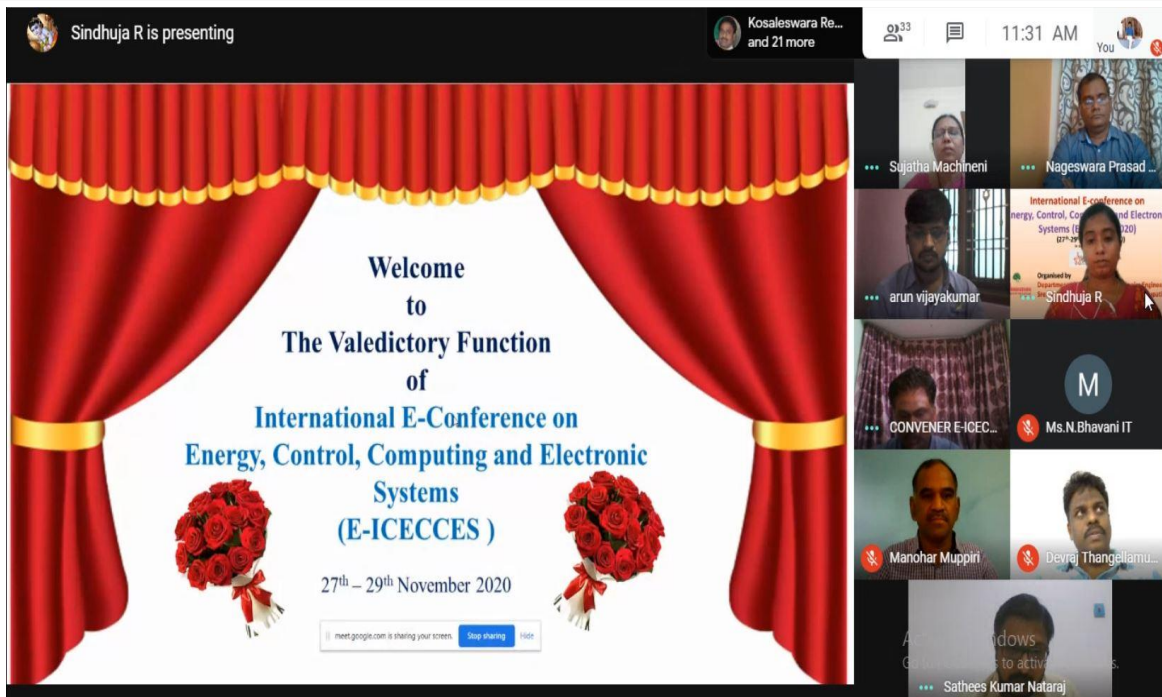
Sindhuja R is presenting

Kosaleswara Re... and 21 more

33

11:31 AM

You

Welcome to The Valedictory Function of International E-Conference on Energy, Control, Computing and Electronic Systems (E-ICECCES )

$27^{th} – 29^{th}$ November 2020

meet.google.com is sharing your screen. Stop sharing Hide

Sujatha Machineni

Nageswara Prasad ...

arun vijayakumar

International E-conference on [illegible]nergy, Control, Co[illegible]nd Electron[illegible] Systems (E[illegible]020) Organised by Departm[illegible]

Sindhuja R

CONVENER E-ICEC...

M

Ms.N.Bhavani IT

Manohar Muppiri

Devraj Thangellamu...

Ac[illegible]ndows Go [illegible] to activ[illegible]s.

Sathees Kumar Nataraj